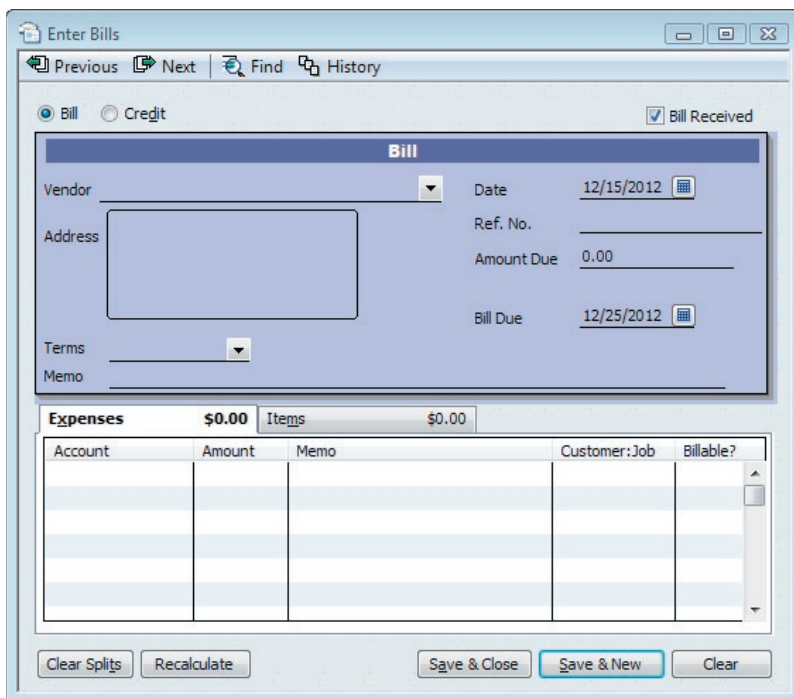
Enter Bills

Previous Next Find History

Bill Credit

Bill Received

Bill

Vendor

Address

Terms

Memo

Date 12/15/2012

Ref. No.

Amount Due 0.00

Bill Due 12/25/2012

Expenses $0.00 Items $0.00

| Account | Amount | Memo | Customer:Job | Billable? |
|---|---|---|---|---|
| | | | | |

Clear Splits Recalculate Save & Close Save & New Clear